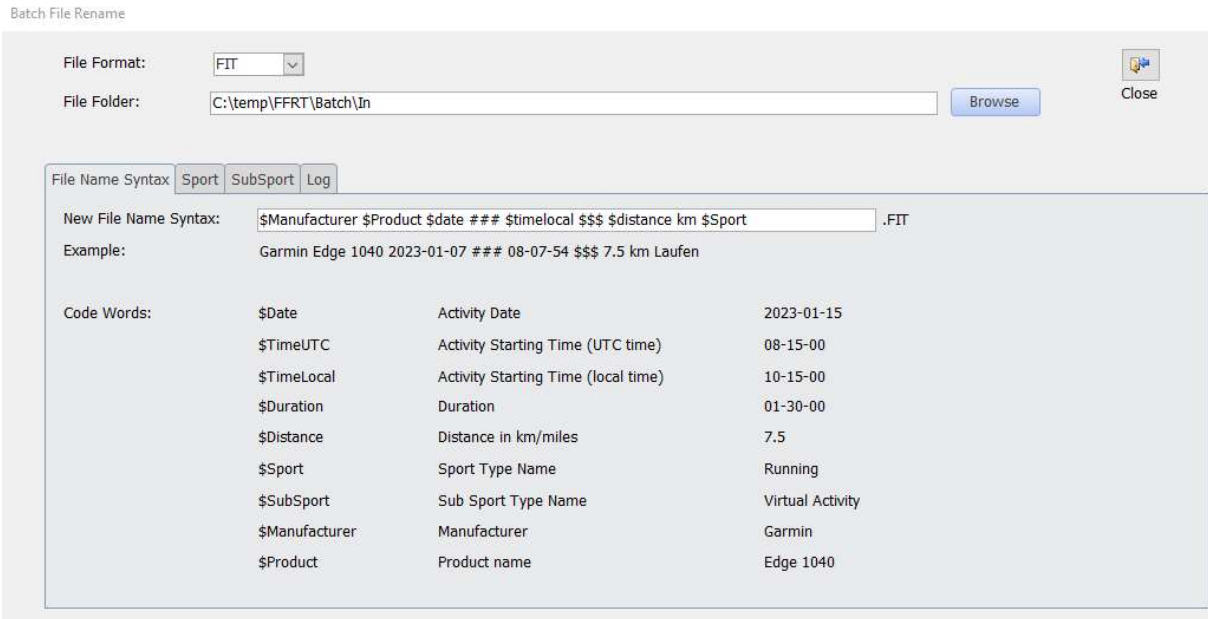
Batch File Rename

File Format: FIT

File Folder: C:\temp\FFRT\Batch\In

Browse

Close

File Name Syntax | Sport | SubSport | Log

New File Name Syntax: $Manufacturer $Product $date ### $timelocal $$$ $distance km $Sport .FIT

Example: Garmin Edge 1040 2023-01-07 ### 08-07-54 $$$ 7.5 km Laufen

| Code Words: | | | |
|---|---|---|---|
| | \$Date | Activity Date | 2023-01-15 |
| | \$TimeUTC | Activity Starting Time (UTC time) | 08-15-00 |
| | \$TimeLocal | Activity Starting Time (local time) | 10-15-00 |
| | \$Duration | Duration | 01-30-00 |
| | \$Distance | Distance in km/miles | 7.5 |
| | \$Sport | Sport Type Name | Running |
| | \$SubSport | Sub Sport Type Name | Virtual Activity |
| | \$Manufacturer | Manufacturer | Garmin |
| | \$Product | Product name | Edge 1040 |